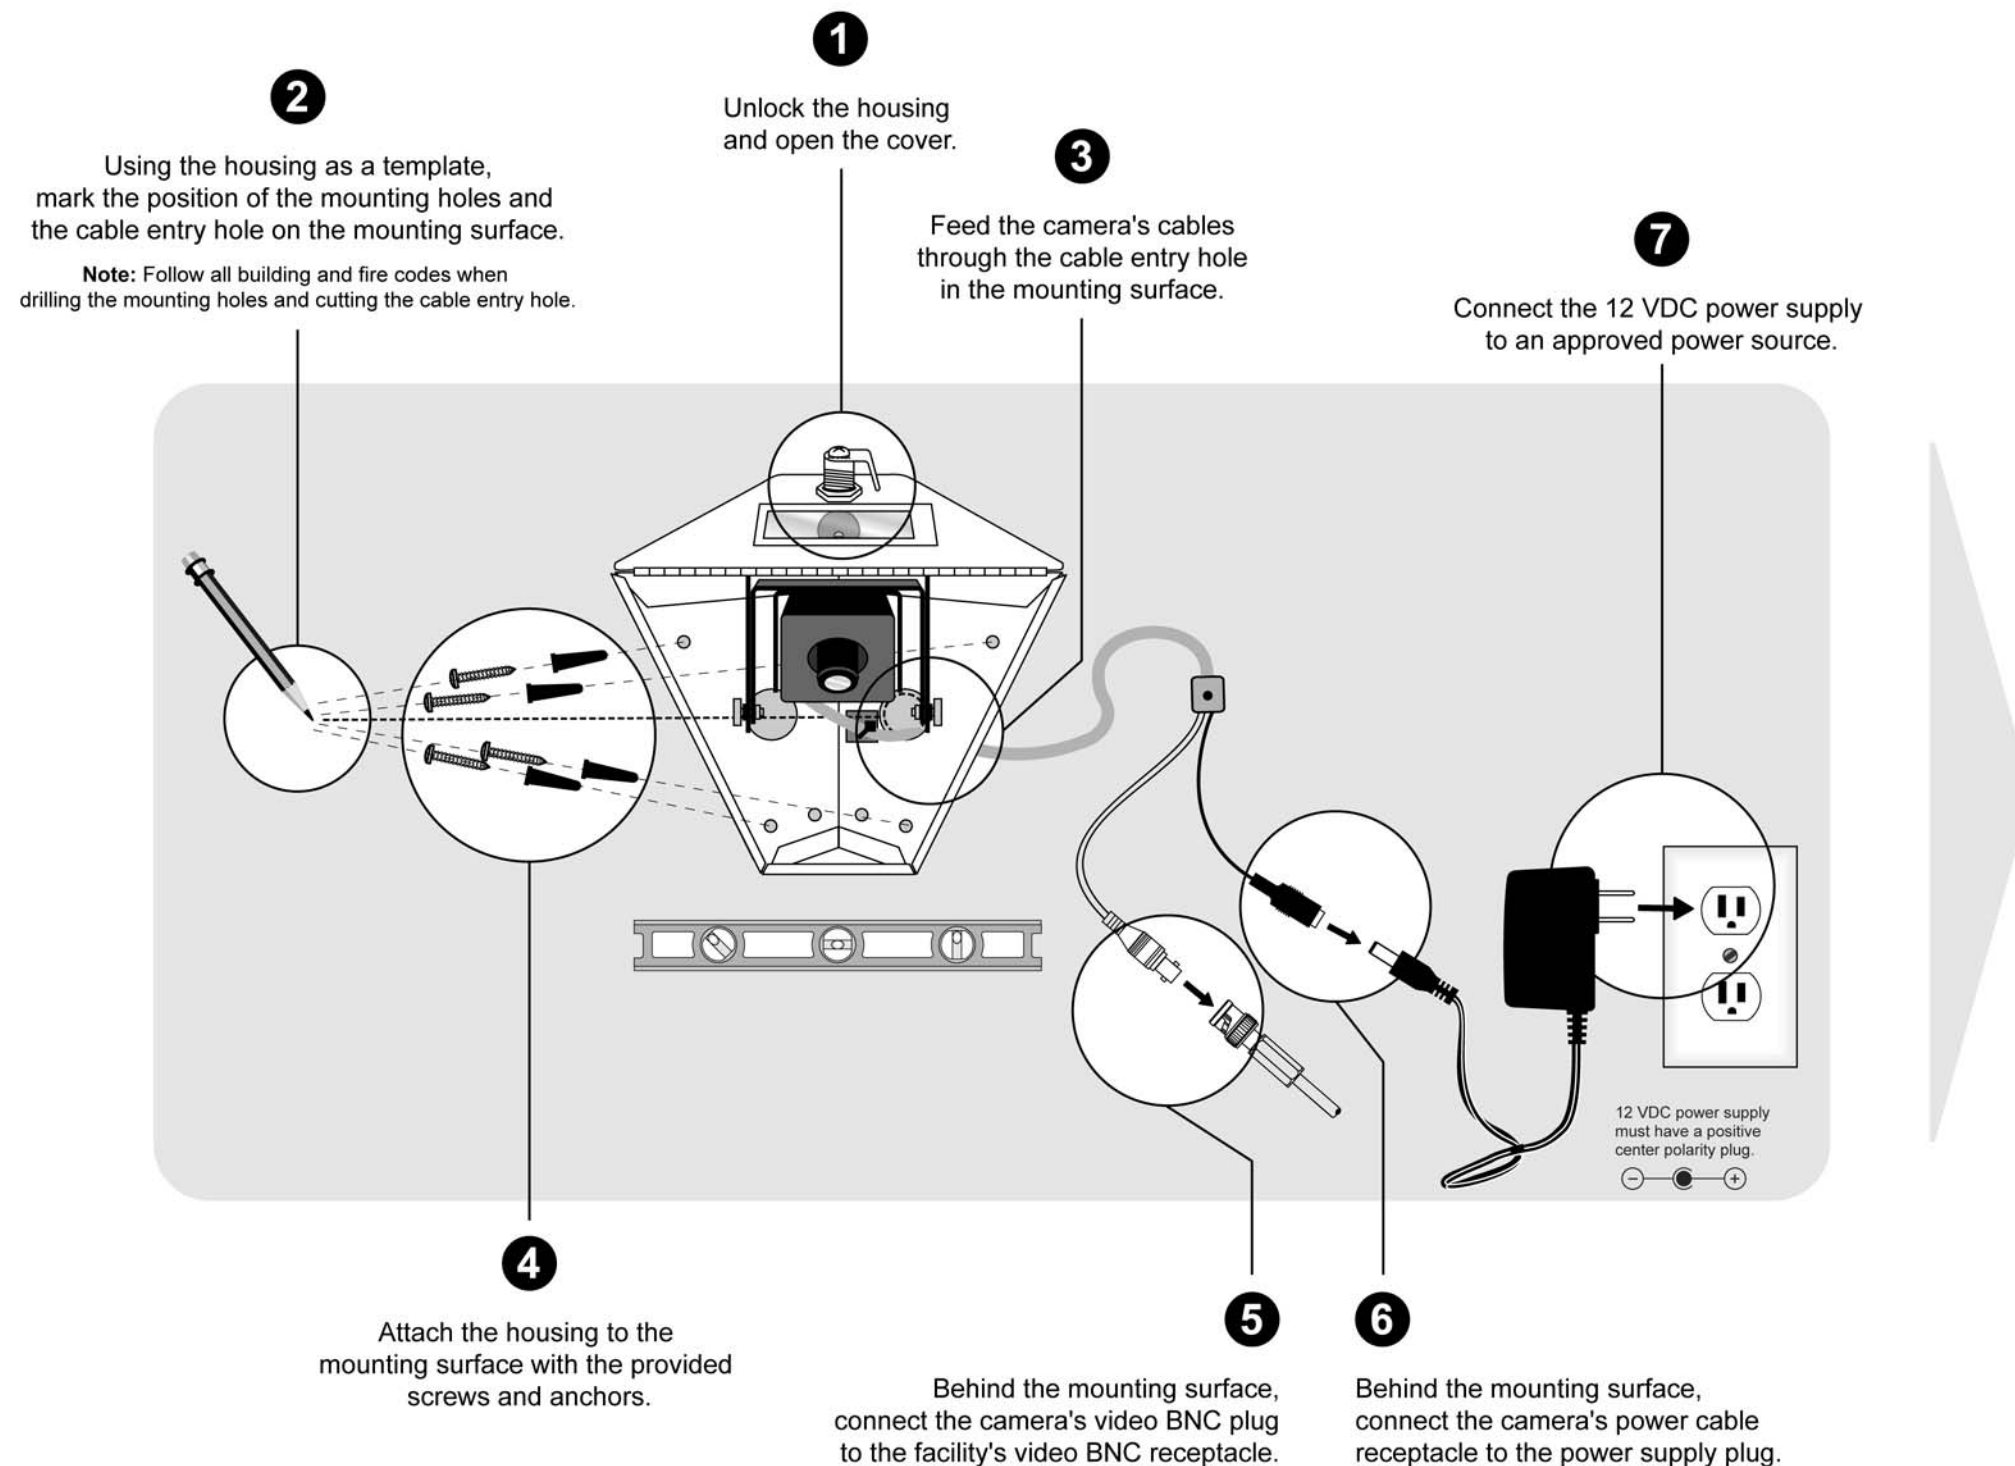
1
Unlock the housing and open the cover.

2
Using the housing as a template, mark the position of the mounting holes and the cable entry hole on the mounting surface.

**Note:** Follow all building and fire codes when drilling the mounting holes and cutting the cable entry hole.

3
Feed the camera's cables through the cable entry hole in the mounting surface.

7
Connect the 12 VDC power supply to an approved power source.

12 VDC power supply must have a positive center polarity plug.

$\ominus$ $\oplus$

4
Attach the housing to the mounting surface with the provided screws and anchors.

5
Behind the mounting surface, connect the camera's video BNC plug to the facility's video BNC receptacle.

6
Behind the mounting surface, connect the camera's power cable receptacle to the power supply plug.